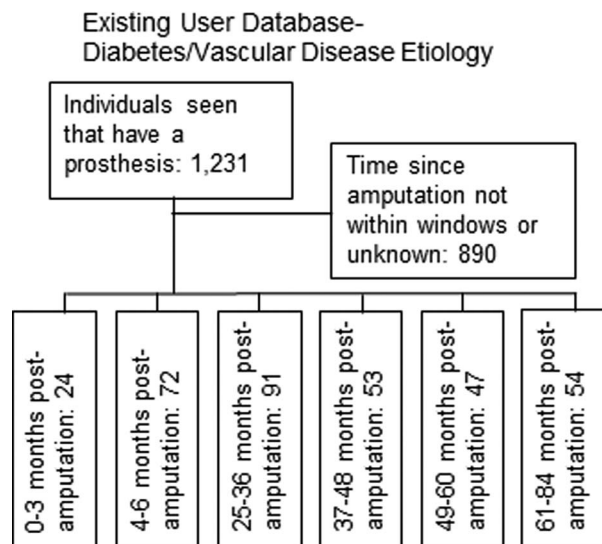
Existing User Database-
Diabetes/Vascular Disease Etiology

Individuals seen that have a prosthesis: 1,231

Time since amputation not within windows or unknown: 890

0-3 months post-amputation: 24

4-6 months post-amputation: 72

25-36 months post-amputation: 91

37-48 months post-amputation: 53

49-60 months post-amputation: 47

61-84 months post-amputation: 54